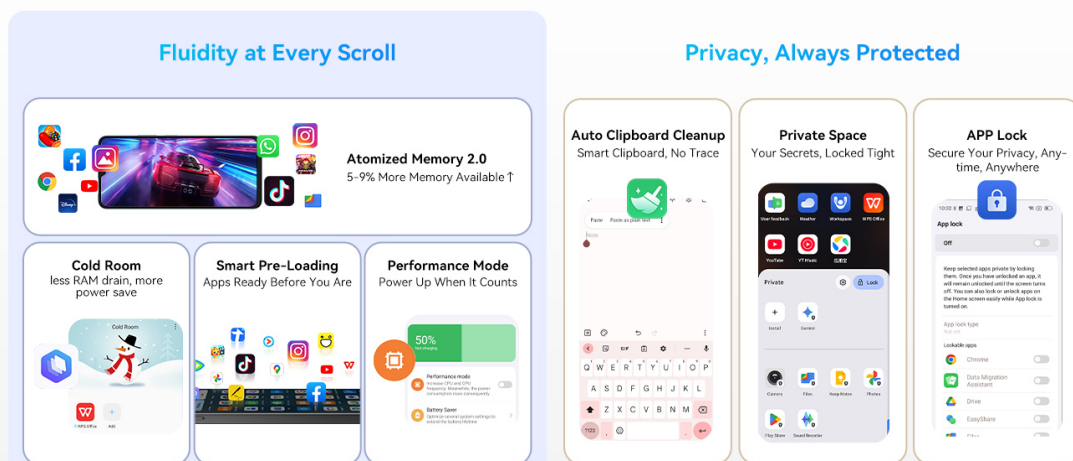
Fluidity at Every Scroll

Atomized Memory 2.0
5-9% More Memory Available ↑

Cold Room
less RAM drain, more power save

Cold Room

WPS Office
Add

Smart Pre-Loading
Apps Ready Before You Are

Performance Mode
Power Up When It Counts

50%
Not charging

Performance mode

Battery Saver

Privacy, Always Protected

Auto Clipboard Cleanup
Smart Clipboard, No Trace

Paste
Paste as plain text

Private Space
Your Secrets, Locked Tight

User feedback
Weather
Workspace
WPS Office
YouTube
YT Music

Private
Lock
Install
Gemini
Camera
Files
Keep Notes
Photos
Play Store
Sound Recorder

APP Lock
Secure Your Privacy, Any-time, Anywhere

App lock
Off

Keep selected apps private by locking them. Once you have unlocked an app, it will remain unlocked until the screen turns off. You can also lock or unlock apps on the Home screen easily while App lock is turned on.

App lock type

Lockable apps
Chrome
Data Migration Assistant
Drive
EasyShare